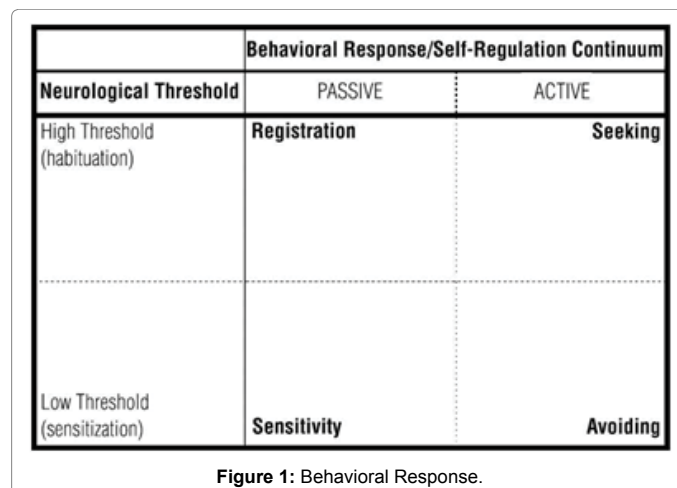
| | Behavioral Response/Self-Regulation Continuum | |
|---|---|---|
| Neurological Threshold | PASSIVE | ACTIVE |
| High Threshold (habituation) | Registration | Seeking |
| Low Threshold (sensitization) | Sensitivity | Avoiding |

Figure 1: Behavioral Response.